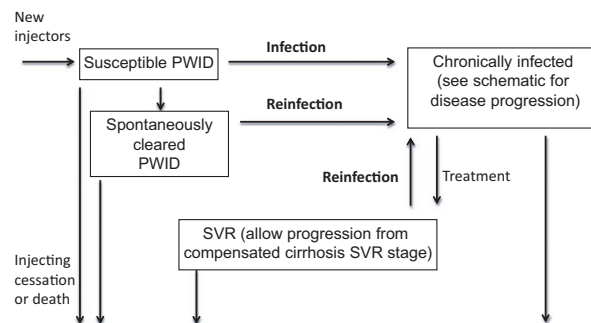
New injectors

Susceptible PWID

Infection

Chronically infected (see schematic for disease progression)

Reinfection

Spontaneously cleared PWID

Reinfection

Treatment

SVR (allow progression from compensated cirrhosis SVR stage)

Injecting cessation or death